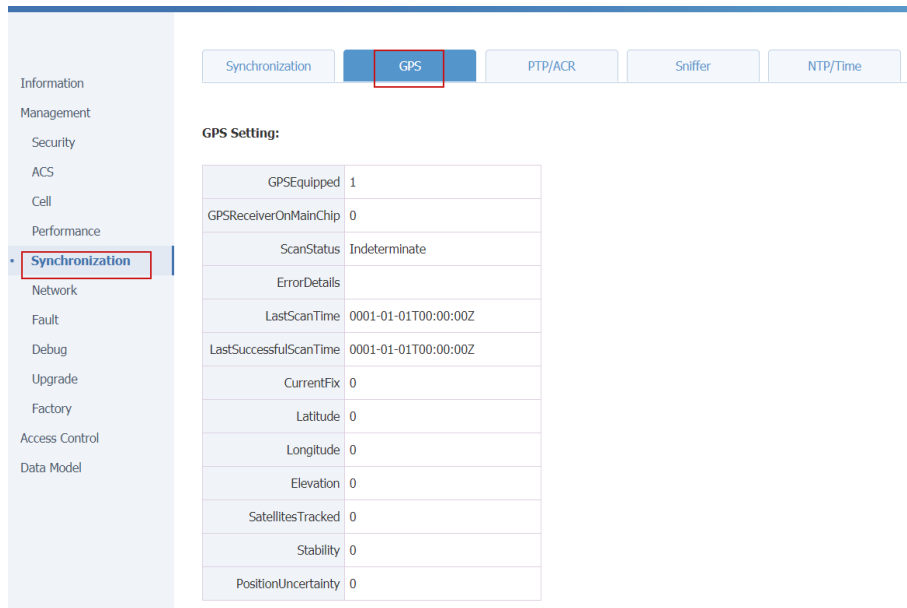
Information
Management
Security
ACS
Cell
Performance
Synchronization
Network
Fault
Debug
Upgrade
Factory
Access Control
Data Model

Synchronization | GPS | PTP/ACR | Sniffer | NTP/Time

GPS Setting:

| | |
|---|---|
| GPSEquipped | 1 |
| GPSReceiverOnMainChip | 0 |
| ScanStatus | Indeterminate |
| ErrorDetails | |
| LastScanTime | 0001-01-01T00:00:00Z |
| LastSuccessfulScanTime | 0001-01-01T00:00:00Z |
| CurrentFix | 0 |
| Latitude | 0 |
| Longitude | 0 |
| Elevation | 0 |
| SatellitesTracked | 0 |
| Stability | 0 |
| PositionUncertainty | 0 |